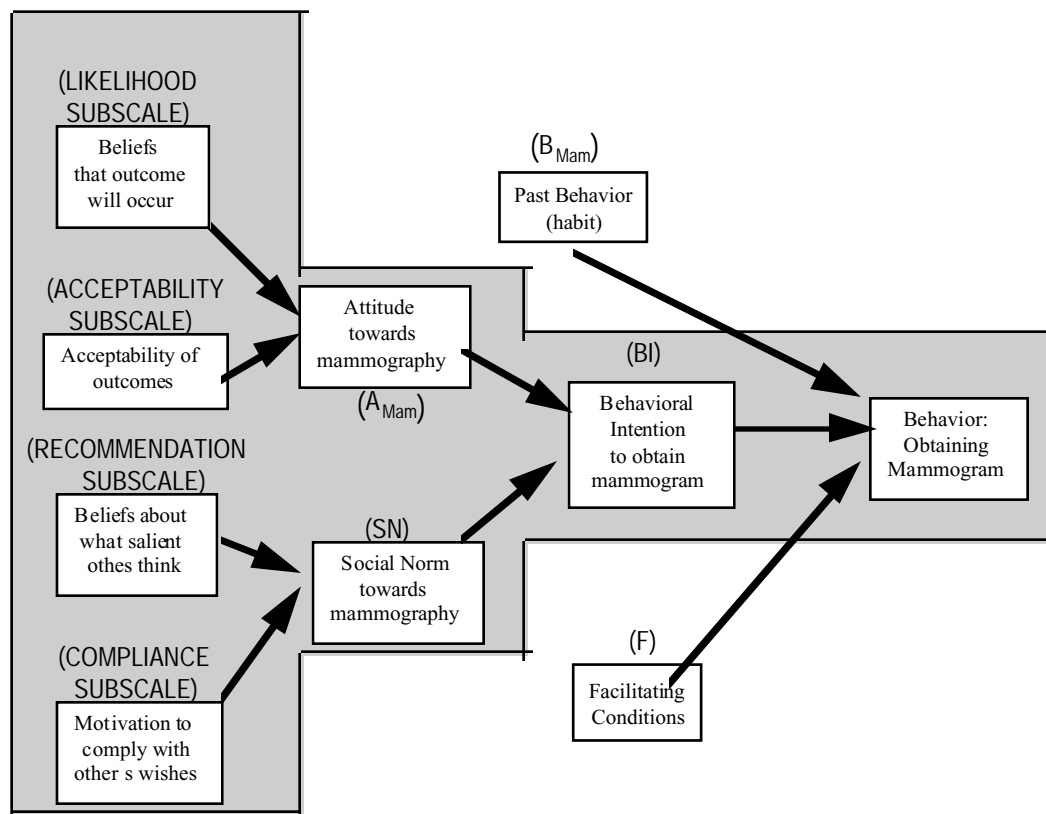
(LIKELIHOOD SUBSCALE)

Beliefs that outcome will occur

($B_{Mam}$)

Past Behavior (habit)

(ACCEPTABILITY SUBSCALE)

Acceptability of outcomes

Attitude towards mammography

($A_{Mam}$)

(BI)

Behavioral Intention to obtain mammogram

Behavior: Obtaining Mammogram

(RECOMMENDATION SUBSCALE)

Beliefs about what salient othes think

(SN)

Social Norm towards mammography

(COMPLIANCE SUBSCALE)

Motivation to comply with other s wishes

(F)

Facilitating Conditions